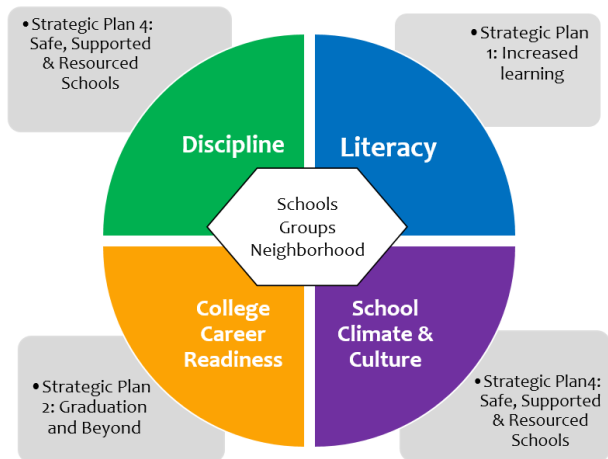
• Strategic Plan 4: Safe, Supported & Resourced Schools

• Strategic Plan 1: Increased learning

Discipline

Literacy

Schools
Groups
Neighborhood

College Career Readiness

School Climate & Culture

• Strategic Plan 2: Graduation and Beyond

• Strategic Plan4: Safe, Supported & Resourced Schools